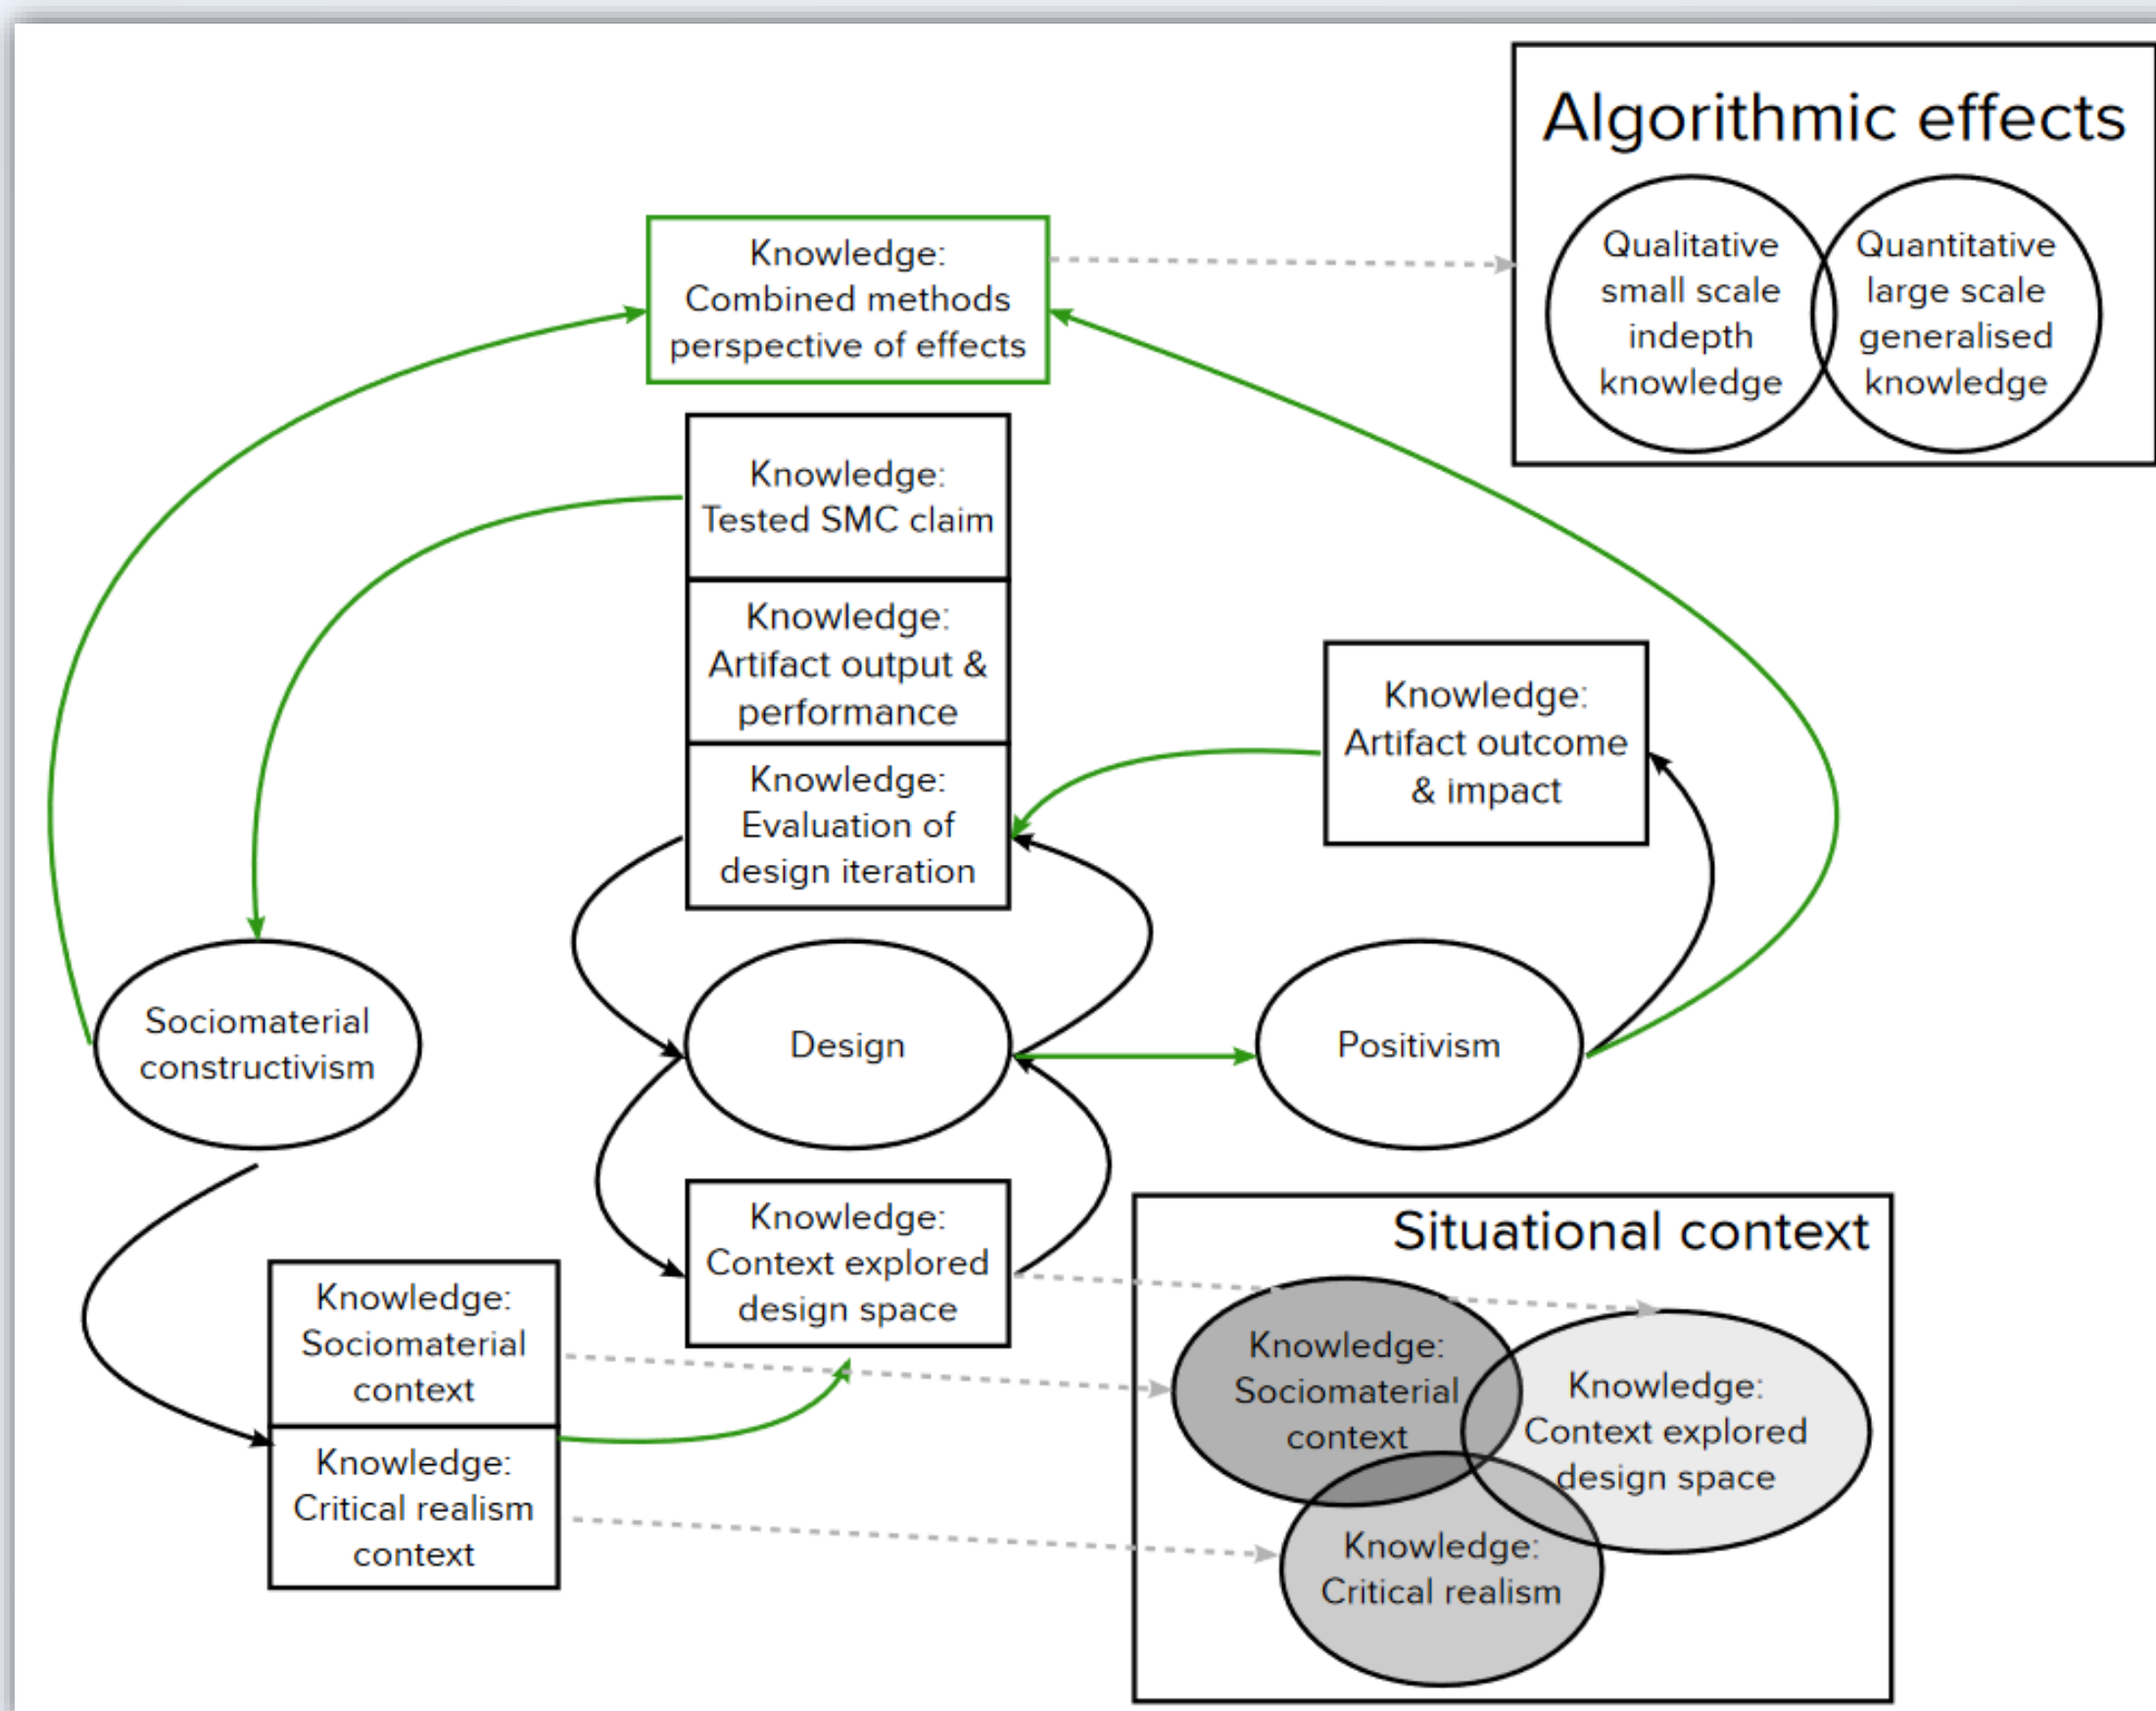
Algorithmic effects

Qualitative small scale indepth knowledge

Quantitative large scale generalised knowledge

Knowledge: Combined methods perspective of effects

Knowledge: Tested SMC claim

Knowledge: Artifact output & performance

Knowledge: Evaluation of design iteration

Knowledge: Artifact outcome & impact

Sociomaterial constructivism

Design

Positivism

Knowledge: Context explored design space

Knowledge: Sociomaterial context

Knowledge: Critical realism context

Situational context

Knowledge: Sociomaterial context

Knowledge: Context explored design space

Knowledge: Critical realism